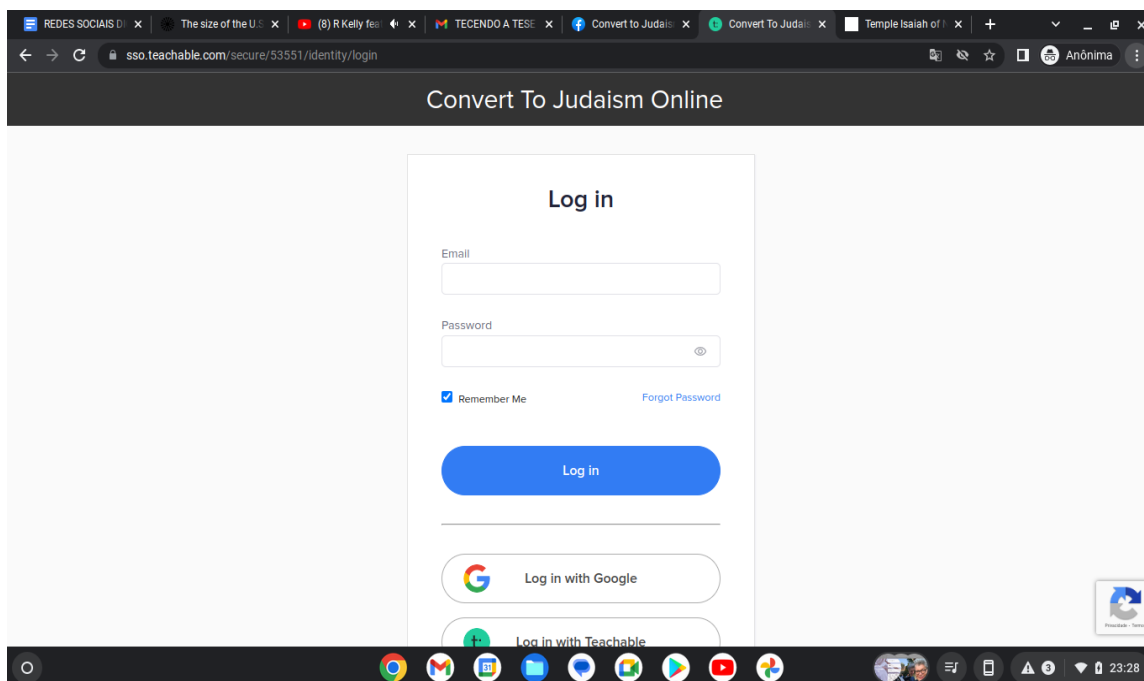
REDES SOCIAIS D ×
The size of the U.S ×
(8) R Kelly fea ×
TECENDO A TESE ×
Convert to Judais ×
Convert To Judai ×
Temple Isaiah of ×
+

sso.teachable.com/secure/53551/identity/login

Anônima

Convert To Judaism Online

Log in

Email

Password

Remember Me

Forgot Password

Log in

Log in with Google

Log in with Teachable

Privacidade - Termos

3

23:28